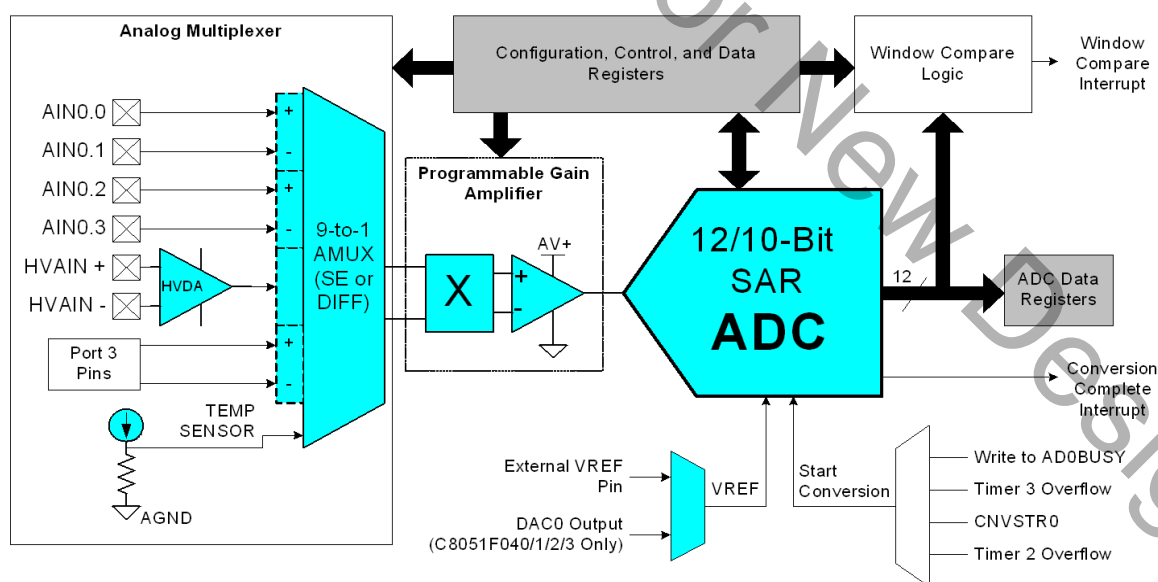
Analog Multiplexer

AIN0.0
AIN0.1
AIN0.2
AIN0.3
HVAIN +
HVAIN -
HVDA
Port 3 Pins
TEMP SENSOR
AGND

+
-
+
-
+
-

9-to-1 AMUX (SE or DIFF)

Configuration, Control, and Data Registers

Programmable Gain Amplifier

X

AV+
+
-

12/10-Bit SAR ADC

12

Window Compare Logic

Window Compare Interrupt

ADC Data Registers

Conversion Complete Interrupt

External VREF Pin
DAC0 Output (C8051F040/1/2/3 Only)
VREF

Start Conversion

Write to AD0BUSY
Timer 3 Overflow
CNVSTR0
Timer 2 Overflow

Not Recommended for New Designs